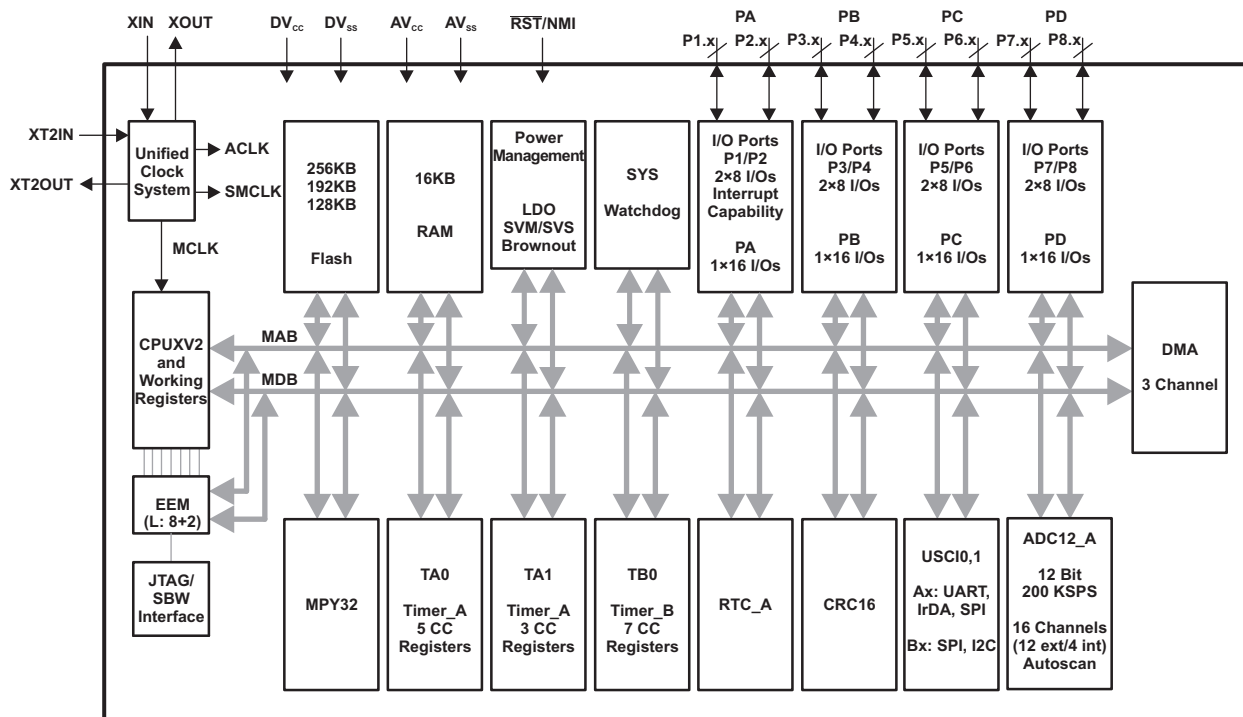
XIN XOUT $DV_{CC}$ $DV_{SS}$ $AV_{CC}$ $AV_{SS}$ $\overline{RST}$/NMI

PA PB PC PD

P1.x P2.x P3.x P4.x P5.x P6.x P7.x P8.x

XT2IN

XT2OUT

Unified Clock System

ACLK

SMCLK

MCLK

256KB 192KB 128KB

Flash

16KB

RAM

Power Management

LDO SVM/SVS Brownout

SYS

Watchdog

I/O Ports P1/P2 2×8 I/Os Interrupt Capability

PA 1×16 I/Os

I/O Ports P3/P4 2×8 I/Os

PB 1×16 I/Os

I/O Ports P5/P6 2×8 I/Os

PC 1×16 I/Os

I/O Ports P7/P8 2×8 I/Os

PD 1×16 I/Os

CPUXV2 and Working Registers

MAB

MDB

DMA

3 Channel

EEM (L: 8+2)

JTAG/ SBW Interface

MPY32

TA0

Timer_A 5 CC Registers

TA1

Timer_A 3 CC Registers

TB0

Timer_B 7 CC Registers

RTC_A

CRC16

USCI0,1

Ax: UART, IrDA, SPI

Bx: SPI, I2C

ADC12_A

12 Bit 200 KSPS

16 Channels (12 ext/4 int) Autoscan